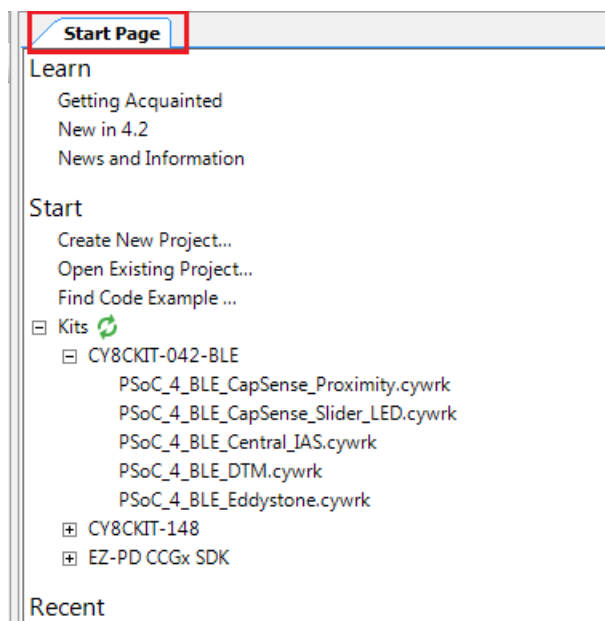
Start Page

Learn
Getting Acquainted
New in 4.2
News and Information

Start
Create New Project...
Open Existing Project...
Find Code Example ...
⊟ Kits
⊟ CY8CKIT-042-BLE
PSoC_4_BLE_CapSense_Proximity.cywrk
PSoC_4_BLE_CapSense_Slider_LED.cywrk
PSoC_4_BLE_Central_IAS.cywrk
PSoC_4_BLE_DTM.cywrk
PSoC_4_BLE_Eddystone.cywrk
⊞ CY8CKIT-148
⊞ EZ-PD CCGx SDK

Recent